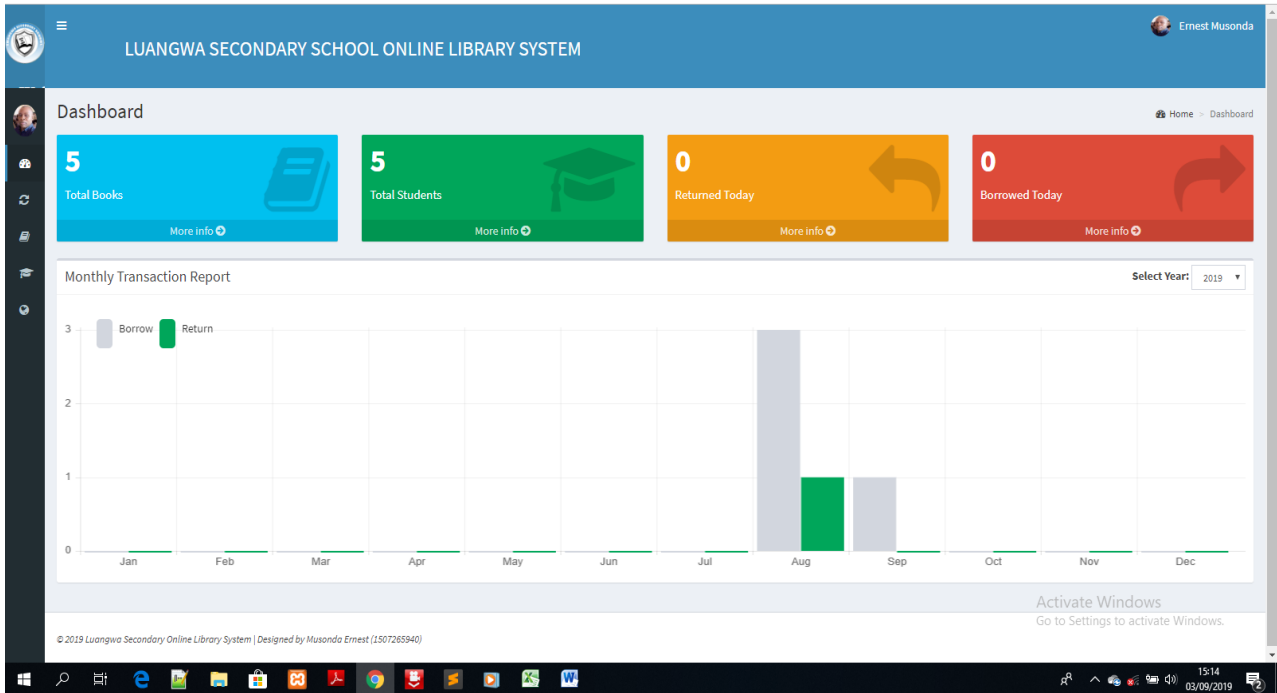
LUANGWA SECONDARY SCHOOL ONLINE LIBRARY SYSTEM

Ernest Musonda

Dashboard

Home > Dashboard

5
Total Books
More info

5
Total Students
More info

0
Returned Today
More info

0
Borrowed Today
More info

Monthly Transaction Report

Select Year: 2019

Borrow Return

3
2
1
0

Jan Feb Mar Apr May Jun Jul Aug Sep Oct Nov Dec

Activate Windows
Go to Settings to activate Windows.

© 2019 Luangwa Secondary Online Library System | Designed by Musonda Ernest (1507265940)

15:14
03/09/2019